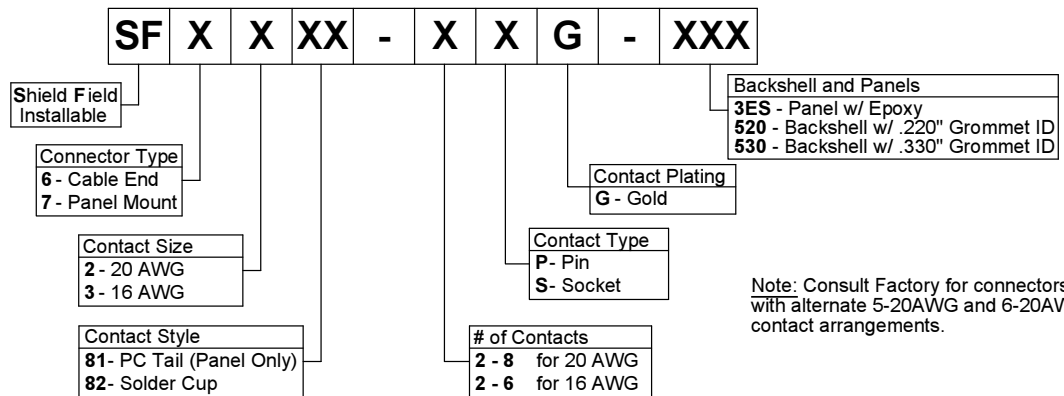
| SF | X | X | XX | - | X | X | G | - | XXX |
|---|---|---|---|---|---|---|---|---|---|

Shield Field Installable

Connector Type
6 - Cable End
7 - Panel Mount

Contact Size
2 - 20 AWG
3 - 16 AWG

Contact Style
81- PC Tail (Panel Only)
82- Solder Cup

# of Contacts
2 - 8 for 20 AWG
2 - 6 for 16 AWG

Contact Type
P- Pin
S- Socket

Contact Plating
G - Gold

Backshell and Panels
3ES - Panel w/ Epoxy
520 - Backshell w/ .220" Grommet ID
530 - Backshell w/ .330" Grommet ID

Note: Consult Factory for connectors with alternate 5-20AWG and 6-20AV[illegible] contact arrangements.